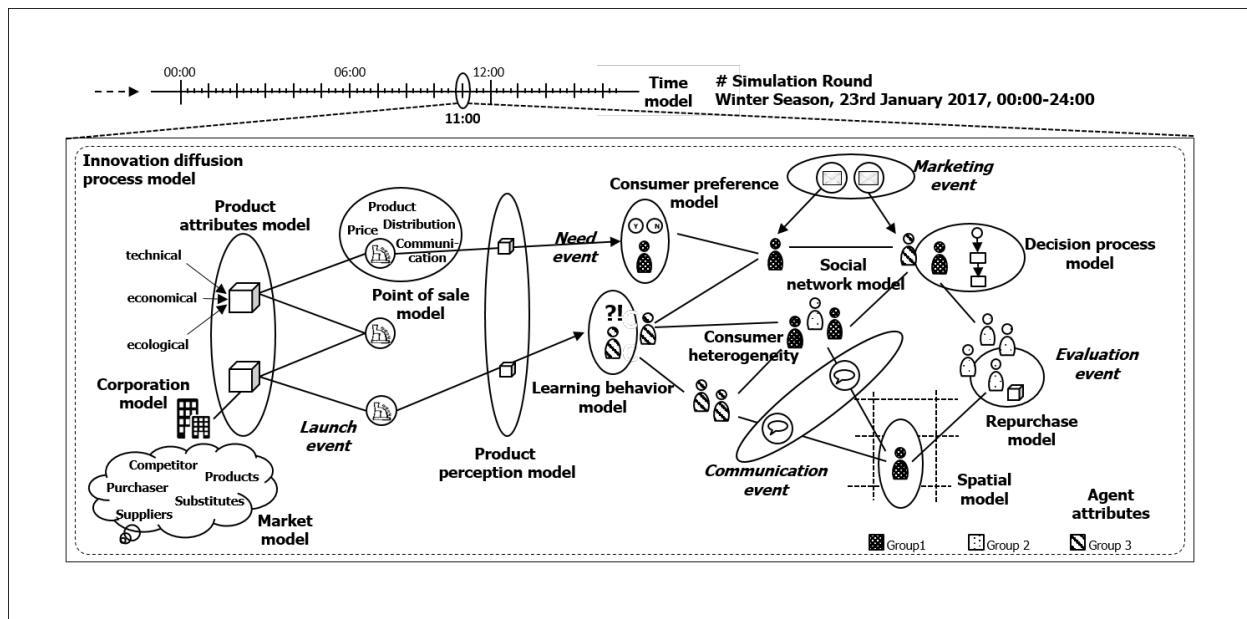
00:00 06:00 12:00 11:00

Time model

# Simulation Round
Winter Season, 23rd January 2017, 00:00-24:00

Innovation diffusion process model

Product attributes model

technical

economical

ecological

Corporation model

Competitor
Products
Purchaser
Substitutes
Suppliers

Market model

Product
Price
Distribution
Communication

Point of sale model

Launch event

Product perception model

Need event

Consumer preference model

Y N

?!

Learning behavior model

Marketing event

Social network model

Consumer heterogeneity

Decision process model

Evaluation event

Repurchase model

Communication event

Spatial model

Agent attributes

Group1 Group 2 Group 3